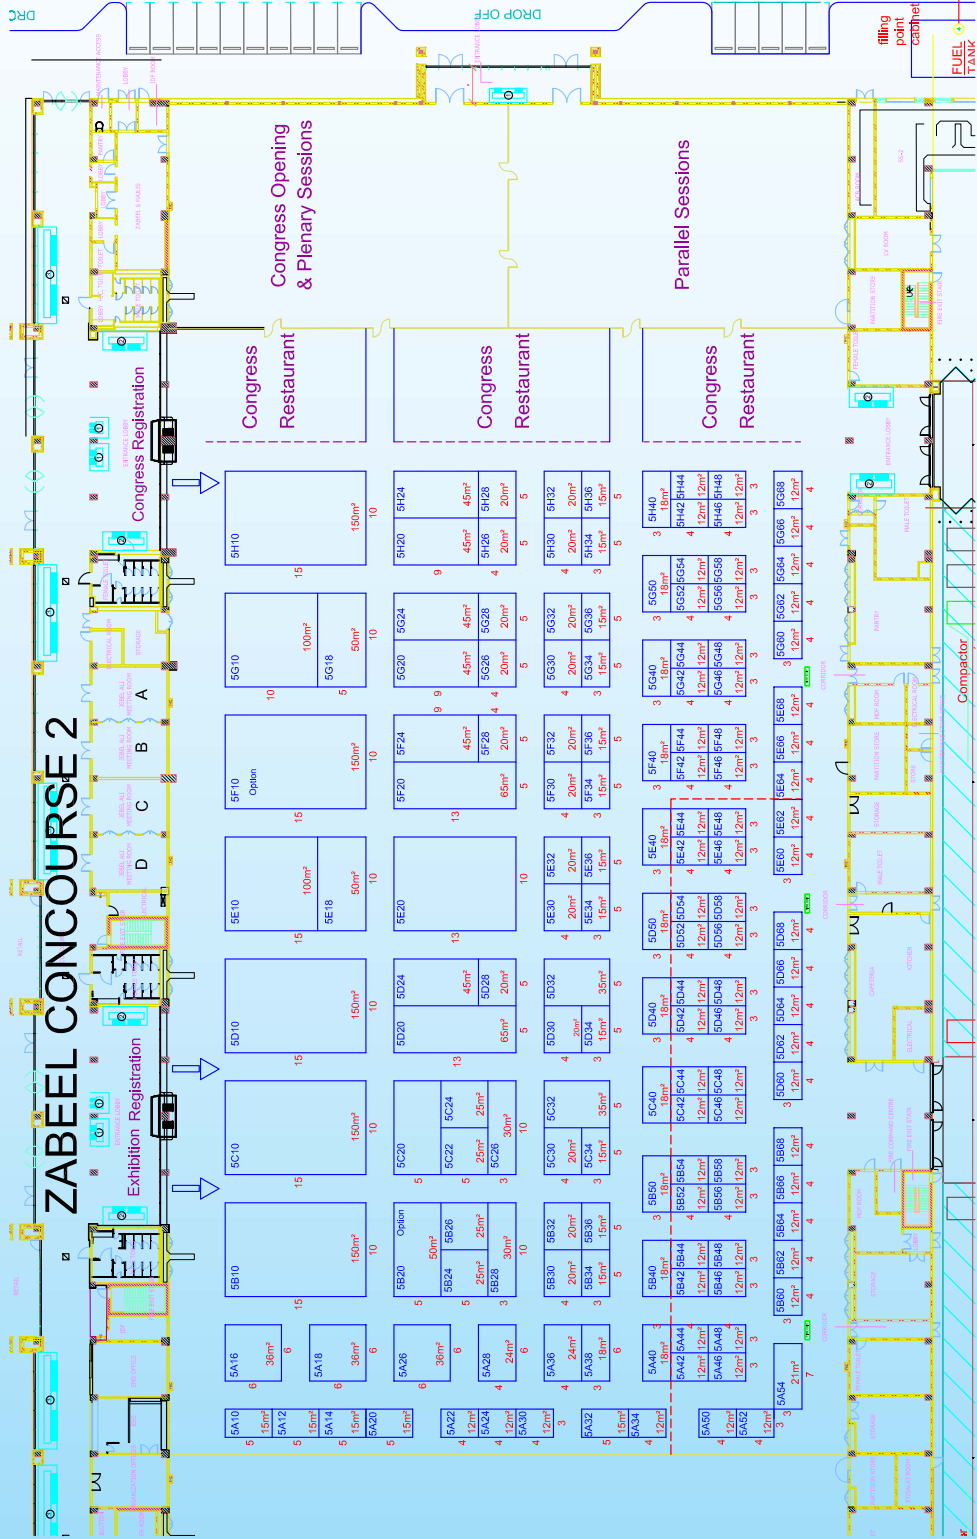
DRC

DROP OFF

filling point cabinet

FUEL TANK

ZABEEL CONCOURSE 2

Congress Opening & Plenary Sessions

Parallel Sessions

Congress Restaurant

Congress Restaurant

Congress Restaurant

Congress Registration

Exhibition Registration

A

B

C

D

Compactor

5H10 150m² 10 15

5H24 45m² 5H20 45m² 5H28 20m² 5H26 20m² 9 4 5

5H32 20m² 5H30 20m² 5H36 15m² 5H34 15m² 4 3 5

5H40 18m² 5H44 12m² 5H42 12m² 5H48 12m² 5H46 12m² 3 4 3

5G68 12m² 5G66 12m² 4

5G10 100m² 5G18 50m² 10 5

5G24 45m² 5G20 45m² 5G28 20m² 5G26 20m² 9 5

5G32 20m² 5G30 20m² 5G36 15m² 5G34 15m² 4 3 5

5G50 18m² 5G54 12m² 5G52 12m² 5G58 12m² 5G56 12m² 3 4 3

5G64 12m² 5G62 12m² 5G60 12m² 4 4

5G40 18m² 5G44 12m² 5G42 12m² 5G48 12m² 5G46 12m² 3 4 3

5F10 Option 150m² 10 15

5F24 45m² 5F20 65m² 5F28 20m² 13 5 9

5F32 20m² 5F30 20m² 5F36 15m² 5F34 15m² 4 3 5

5F40 18m² 5F44 12m² 5F42 12m² 5F48 12m² 5F46 12m² 3 4 3

5E68 12m² 5E66 12m² 5E64 12m² 5E62 12m² 5E60 12m² 4 4 4

5E10 100m² 5E18 50m² 10 15 5

5E20 13 10

5E32 20m² 5E30 20m² 5E36 15m² 5E34 15m² 4 3 5

5E40 18m² 5E44 12m² 5E42 12m² 5E48 12m² 5E46 12m² 3 4 3

5D50 18m² 5D54 12m² 5D52 12m² 5D58 12m² 5D56 12m² 3 4 3

5D68 12m² 5D66 12m² 5D64 12m² 5D62 12m² 5D60 12m² 4 4 4 3

5D10 150m² 10 15

5D24 45m² 5D20 65m² 5D28 20m² 13 5

5D32 35m² 5D30 20m² 5D34 15m² 4 3 5

5D40 18m² 5D44 12m² 5D42 12m² 5D48 12m² 5D46 12m² 3 4 3

5C40 18m² 5C44 12m² 5C42 12m² 5C48 12m² 5C46 12m² 3 4

5C10 150m² 10 15

5C20 5C24 25m² 5C22 25m² 5C26 30m² 5 5

5C32 35m² 5C30 20m² 5C34 15m² 4 3 5

5B50 18m² 5B54 12m² 5B52 12m² 5B58 12m² 5B56 12m² 3 4 3

5B68 12m² 5B66 12m² 5B64 12m² 5B62 12m² 5B60 12m² 4 4 4 3

5B10 150m² 10 15

5B20 Option 50m² 5B26 25m² 5B24 25m² 5B28 30m² 5 5

5B32 20m² 5B30 20m² 5B36 15m² 5B34 15m² 4 3 5

5B40 18m² 5B44 12m² 5B42 12m² 5B48 12m² 5B46 12m² 3 4 3

5A16 36m² 6 6
5A18 36m² 6 6
5A26 36m² 6 6
5A28 24m² 6 4
5A36 24m² 5A38 18m² 4 3 6
5A40 18m² 5A44 12m² 5A42 12m² 5A48 12m² 5A46 12m² 3 4 3
5A54 21m² 7 3

5A10 15m² 5A12 5A14 15m² 5A20 15m² 5 5 5 5
5A22 12m² 5A24 12m² 5A30 12m² 4 4 3
5A32 15m² 5A34 12m² 5 4
5A50 12m² 5A52 12m² 4 4